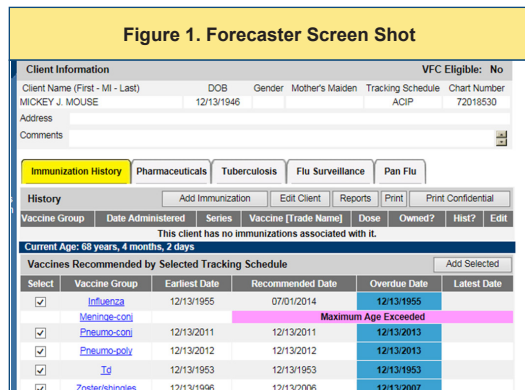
Figure 1. Forecaster Screen Shot

Client Information

VFC Eligible: No

| Client Name (First - MI - Last) | DOB | Gender | Mother's Maiden | Tracking Schedule | Chart Number |
|---|---|---|---|---|---|
| MICKEY J. MOUSE | 12/13/1946 | | | ACIP | 72018530 |

Address

Comments

Immunization History | Pharmaceuticals | Tuberculosis | Flu Surveillance | Pan Flu

History

Add Immunization | Edit Client | Reports | Print | Print Confidential

| Vaccine Group | Date Administered | Series | Vaccine [Trade Name] | Dose | Owned? | Hist? | Edit |
|---|---|---|---|---|---|---|---|

This client has no immunizations associated with it.

Current Age: 68 years, 4 months, 2 days

Vaccines Recommended by Selected Tracking Schedule

Add Selected

| Select | Vaccine Group | Earliest Date | Recommended Date | Overdue Date | Latest Date |
|---|---|---|---|---|---|
| ☑ | Influenza | 12/13/1955 | 07/01/2014 | 12/13/1955 | |
| | Meningo-conj | | Maximum Age Exceeded | | |
| ☑ | Pneumo-conj | 12/13/2011 | 12/13/2011 | 12/13/2013 | |
| ☑ | Pneumo-poly | 12/13/2012 | 12/13/2012 | 12/13/2013 | |
| ☑ | Td | 12/13/1953 | 12/13/1953 | 12/13/1953 | |
| ☑ | Zoster/shingles | 12/13/1996 | 12/13/2006 | 12/13/2007 | |